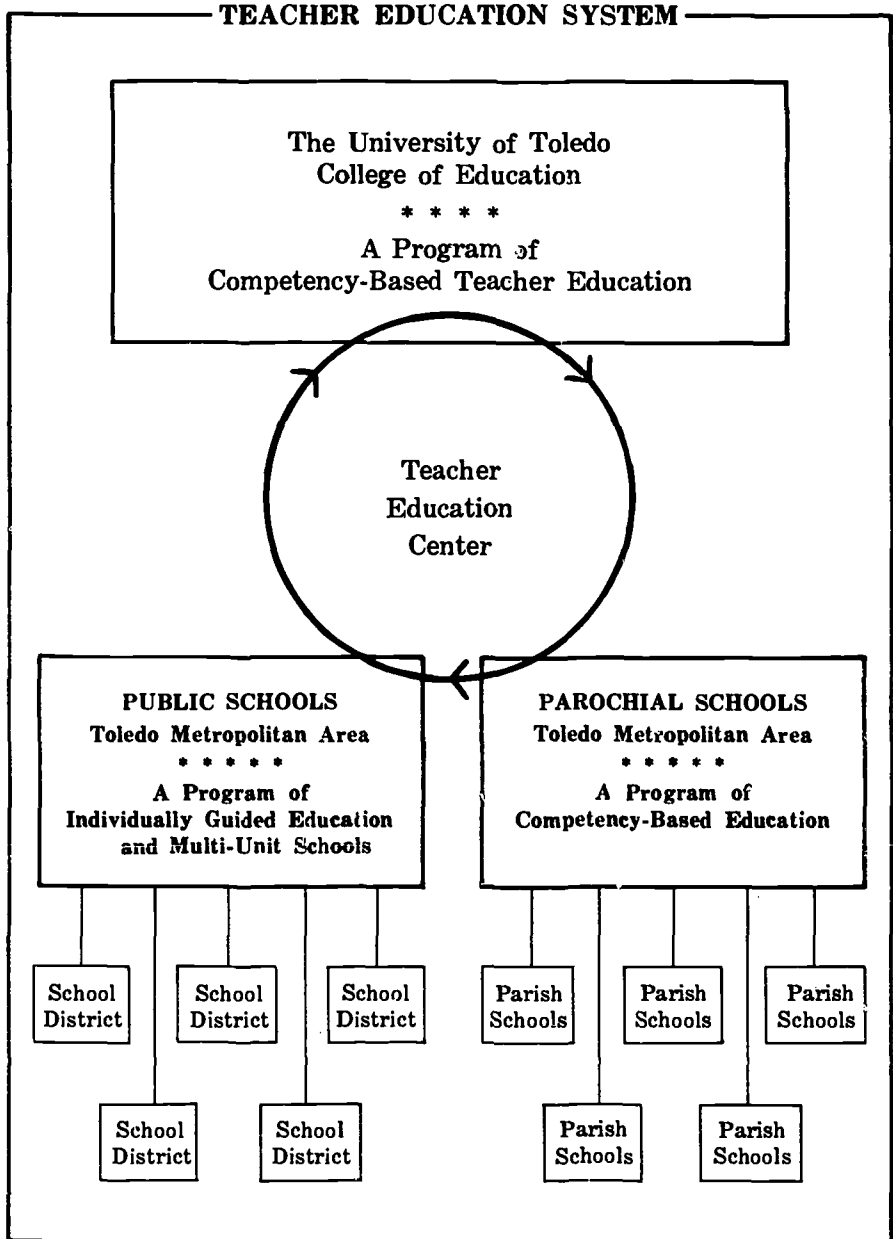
TEACHER EDUCATION SYSTEM

The University of Toledo
College of Education
* * * *
A Program of
Competency-Based Teacher Education

Teacher
Education
Center

PUBLIC SCHOOLS
Toledo Metropolitan Area
* * * * *
A Program of
Individually Guided Education
and Multi-Unit Schools

PAROCHIAL SCHOOLS
Toledo Metropolitan Area
* * * * *
A Program of
Competency-Based Education

School District

School District

School District

School District

School District

Parish Schools

Parish Schools

Parish Schools

Parish Schools

Parish Schools